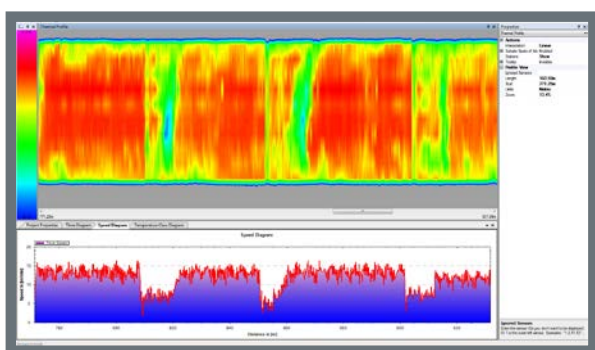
Thermal Profile

Properties

Thermal Profile

Actions

Interpolation Linear

Sample Rate Show

Statistics Show

Toolbar Visible

Profile View

Length

Start

Units Metres

Zoom

Project Properties

Speed Diagram

Temperature Diagram

Speed Diagram

Speed (m/min)

Distance in [m]

Ignored Sensors